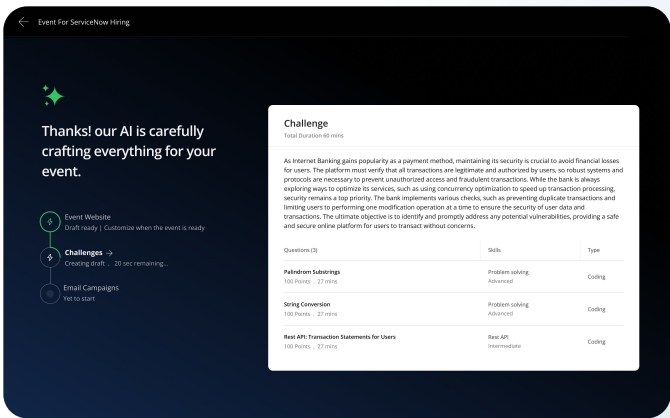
Event For ServiceNow Hiring

Thanks! our AI is carefully crafting everything for your event.

Event Website
Draft ready | Customize when the event is ready

Challenges →
Creating draft . 20 sec remaining...

Email Campaigns
Yet to start

Challenge
Total Duration 60 mins

As Internet Banking gains popularity as a payment method, maintaining its security is crucial to avoid financial losses for users. The platform must verify that all transactions are legitimate and authorized by users, so robust systems and protocols are necessary to prevent unauthorized access and fraudulent transactions. While the bank is always exploring ways to optimize its services, such as using concurrency optimization to speed up transaction processing, security remains a top priority. The bank implements various checks, such as preventing duplicate transactions and limiting users to performing one modification operation at a time to ensure the security of user data and transactions. The ultimate objective is to identify and promptly address any potential vulnerabilities, providing a safe and secure online platform for users to transact without concerns.

| Questions (3) | Skills | Type |
|---|---|---|
| Palindrom Substrings<br>100 Points . 27 mins | Problem solving<br>Advanced | Coding |
| String Conversion<br>100 Points . 27 mins | Problem solving<br>Advanced | Coding |
| Rest API: Transaction Statements for Users<br>100 Points . 27 mins | Rest API<br>Intermediate | Coding |